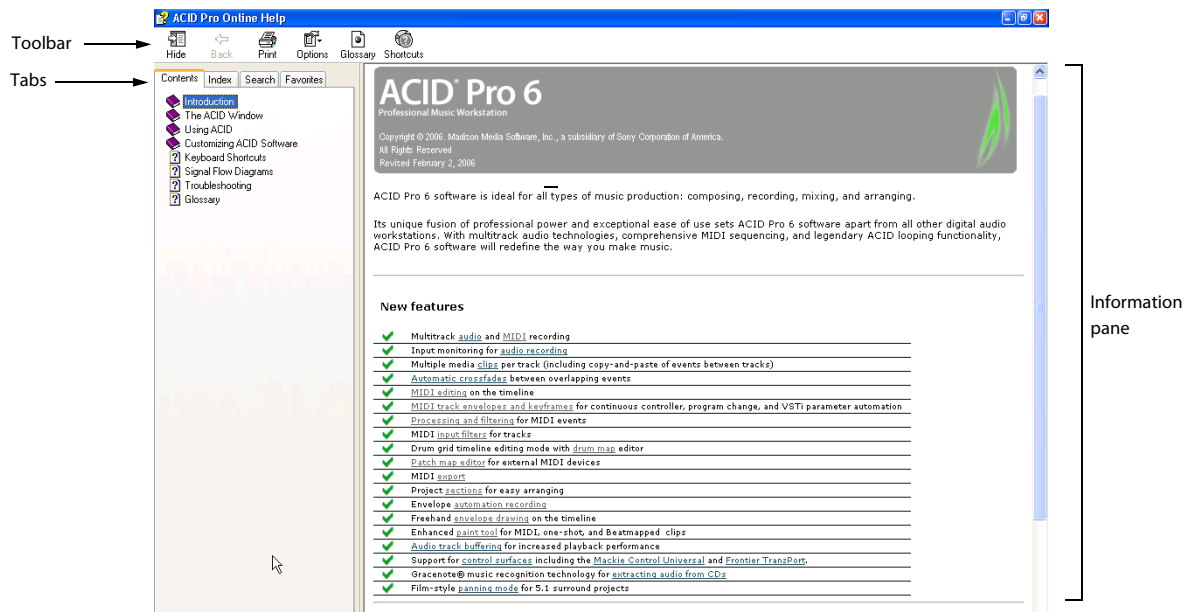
Toolbar

Tabs

ACID Pro Online Help

Hide Back Print Options Glossary Shortcuts

Contents Index Search Favorites

Introduction
The ACID Window
Using ACID
Customizing ACID Software
Keyboard Shortcuts
Signal Flow Diagrams
Troubleshooting
Glossary

ACID® Pro 6
Professional Music Workstation

Copyright © 2006. Madison Media Software, Inc., a subsidiary of Sony Corporation of America.
All Rights Reserved
Revised February 2, 2006

ACID Pro 6 software is ideal for all types of music production: composing, recording, mixing, and arranging.

Its unique fusion of professional power and exceptional ease of use sets ACID Pro 6 software apart from all other digital audio workstations. With multitrack audio technologies, comprehensive MIDI sequencing, and legendary ACID looping functionality, ACID Pro 6 software will redefine the way you make music.

New features

Multitrack audio and MIDI recording
Input monitoring for audio recording
Multiple media clips per track (including copy-and-paste of events between tracks)
Automatic crossfades between overlapping events
MIDI editing on the timeline
MIDI track envelopes and keyframes for continuous controller, program change, and VSTi parameter automation
Processing and filtering for MIDI events
MIDI input filters for tracks
Drum grid timeline editing mode with drum map editor
Patch map editor for external MIDI devices
MIDI export
Project sections for easy arranging
Envelope automation recording
Freehand envelope drawing on the timeline
Enhanced paint tool for MIDI, one-shot, and Beatmapped clips
Audio track buffering for increased playback performance
Support for control surfaces including the Mackie Control Universal and Frontier TranzPort.
Gracenote® music recognition technology for extracting audio from CDs
Film-style panning mode for 5.1 surround projects

Information pane